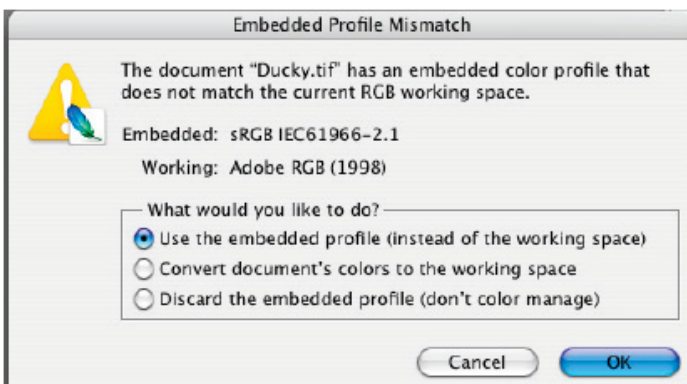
Embedded Profile Mismatch

The document "Ducky.tif" has an embedded color profile that does not match the current RGB working space.

Embedded: sRGB IEC61966-2.1

Working: Adobe RGB (1998)

What would you like to do?

Use the embedded profile (instead of the working space)

Convert document's colors to the working space

Discard the embedded profile (don't color manage)

Cancel

OK